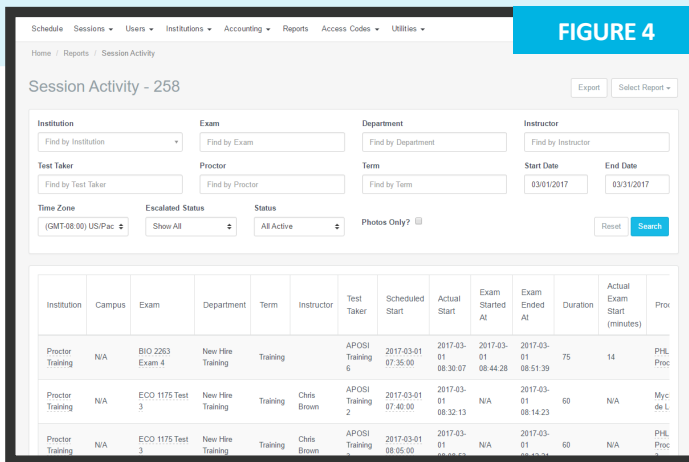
Schedule Sessions ▾ Users ▾ Institutions ▾ Accounting ▾ Reports Access Codes ▾ Utilities ▾

FIGURE 4

Home / Reports / Session Activity

Session Activity - 258

Export Select Report ▾

Institution
Find by Institution

Exam
Find by Exam

Department
Find by Department

Instructor
Find by Instructor

Test Taker
Find by Test Taker

Proctor
Find by Proctor

Term
Find by Term

Start Date
03/01/2017

End Date
03/31/2017

Time Zone
(GMT-08:00) US/Pac

Escalated Status
Show All

Status
All Active

Photos Only?

Reset Search

| Institution | Campus | Exam | Department | Term | Instructor | Test Taker | Scheduled Start | Actual Start | Exam Started At | Exam Ended At | Duration | Actual Exam Start (minutes) | Pro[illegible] |
|---|---|---|---|---|---|---|---|---|---|---|---|---|---|
| Proctor Training | N/A | BIO 2263 Exam 4 | New Hire Training | Training | | APOSI Training 6 | 2017-03-01 07:35:00 | 2017-03-01 08:30:07 | 2017-03-01 08:44:28 | 2017-03-01 08:51:39 | 75 | 14 | PHL Proc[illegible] |
| Proctor Training | N/A | ECO 1175 Test 3 | New Hire Training | Training | Chris Brown | APOSI Training 2 | 2017-03-01 07:40:00 | 2017-03-01 08:32:13 | N/A | 2017-03-01 08:14:23 | 60 | N/A | Myc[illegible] de L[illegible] |
| Proctor Training | N/A | ECO 1175 Test 3 | New Hire Training | Training | Chris Brown | APOSI Training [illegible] | 2017-03-01 08:05:00 | 2017-03-01 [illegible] | N/A | 2017-03-01 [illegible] | 60 | N/A | PHL Proc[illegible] |